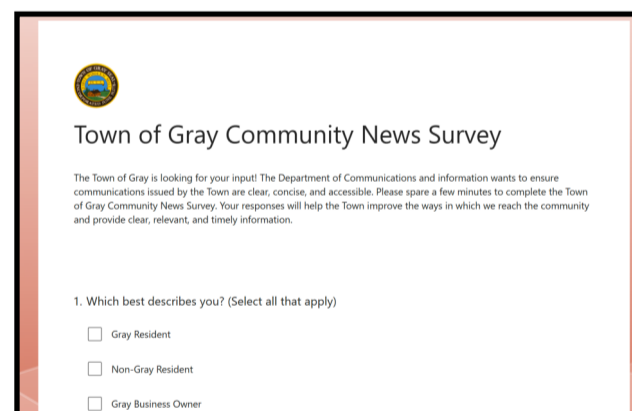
Town of Gray Community News Survey

The Town of Gray is looking for your input! The Department of Communications and information wants to ensure communications issued by the Town are clear, concise, and accessible. Please spare a few minutes to complete the Town of Gray Community News Survey. Your responses will help the Town improve the ways in which we reach the community and provide clear, relevant, and timely information.

1. Which best describes you? (Select all that apply)

Gray Resident

Non-Gray Resident

Gray Business Owner